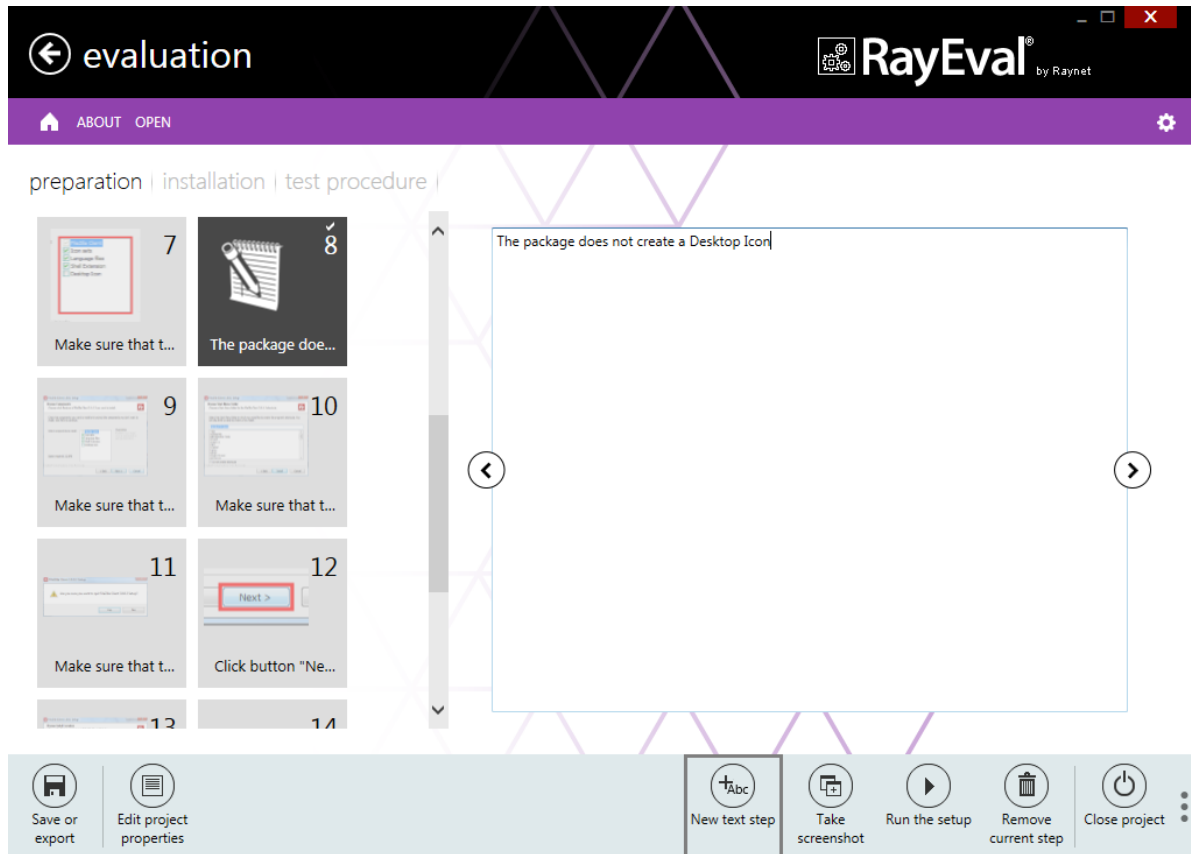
evaluation

RayEval® by Raynet

ABOUT OPEN

preparation | installation | test procedure |

7
Make sure that t...

8
The package doe...

9
Make sure that t...

10
Make sure that t...

11
Make sure that t...

12
Next >
Click button "Ne...

13

14

The package does not create a Desktop Icon

Save or export

Edit project properties

+Abc
New text step

Take screenshot

Run the setup

Remove current step

Close project